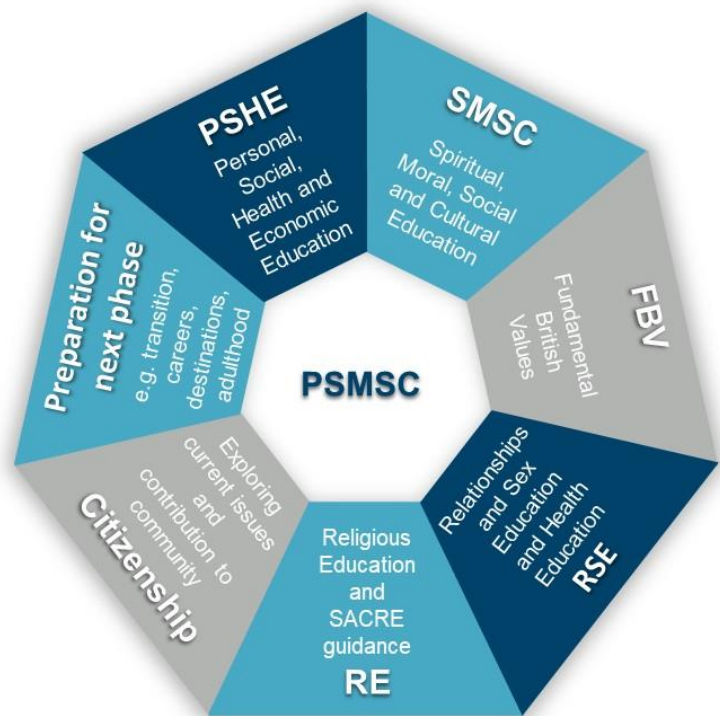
PSHE
Personal, Social, Health and Economic Education

SMSC
Spiritual, Moral, Social and Cultural Education

FBV
Fundamental British Values

Relationships and Sex Education and Health Education
RSE

Religious Education and SACRE guidance
RE

Exploring current issues and contribution to community
Citizenship

Preparation for next phase
e.g. transition, careers, destinations, adulthood

PSMSC